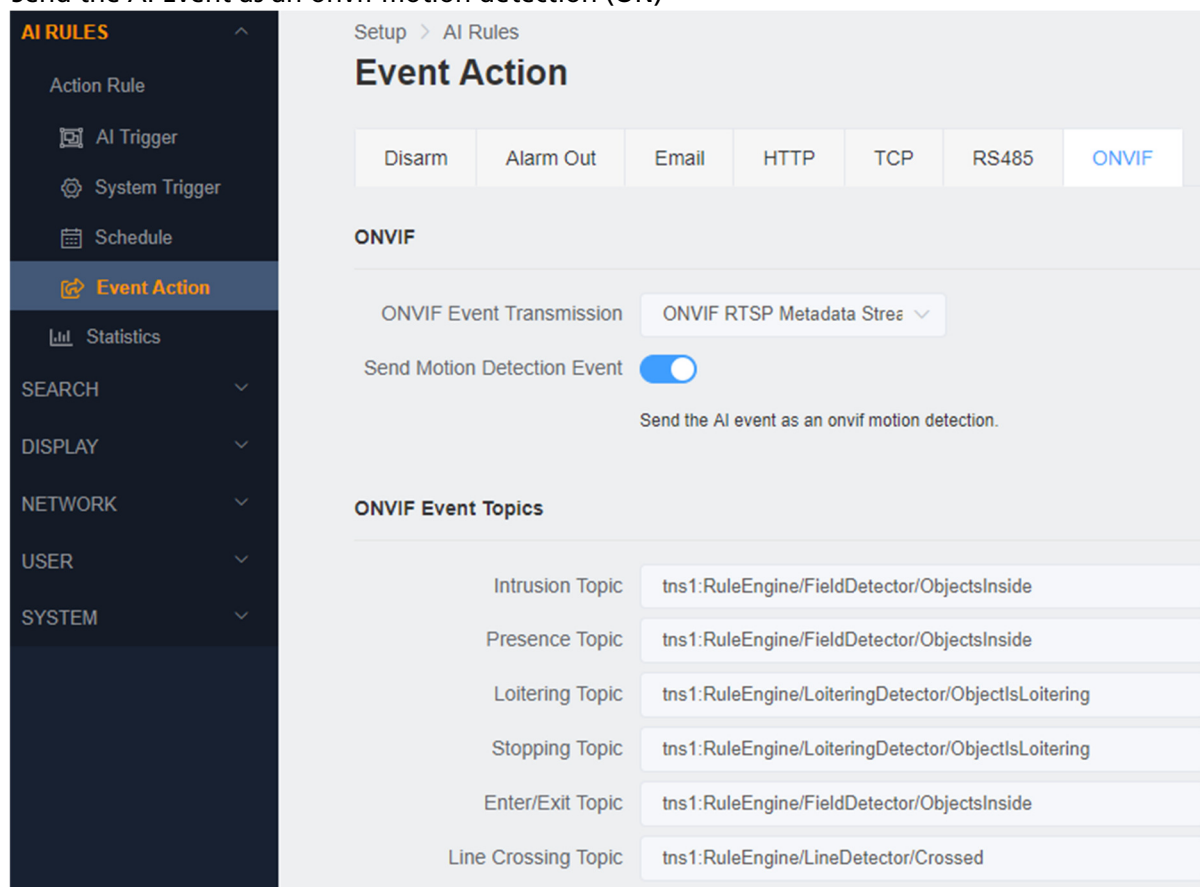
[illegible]

AI RULES

Action Rule

AI Trigger

System Trigger

Schedule

Event Action

Statistics

SEARCH

DISPLAY

NETWORK

USER

SYSTEM

Setup > AI Rules

Event Action

| Disarm | Alarm Out | Email | HTTP | TCP | RS485 | ONVIF |
|---|---|---|---|---|---|---|

ONVIF

ONVIF Event Transmission ONVIF RTSP Metadata Strea

Send Motion Detection Event

Send the AI event as an onvif motion detection.

ONVIF Event Topics

Intrusion Topic tns1:RuleEngine/FieldDetector/ObjectsInside

Presence Topic tns1:RuleEngine/FieldDetector/ObjectsInside

Loitering Topic tns1:RuleEngine/LoiteringDetector/ObjectIsLoitering

Stopping Topic tns1:RuleEngine/LoiteringDetector/ObjectIsLoitering

Enter/Exit Topic tns1:RuleEngine/FieldDetector/ObjectsInside

Line Crossing Topic tns1:RuleEngine/LineDetector/Crossed